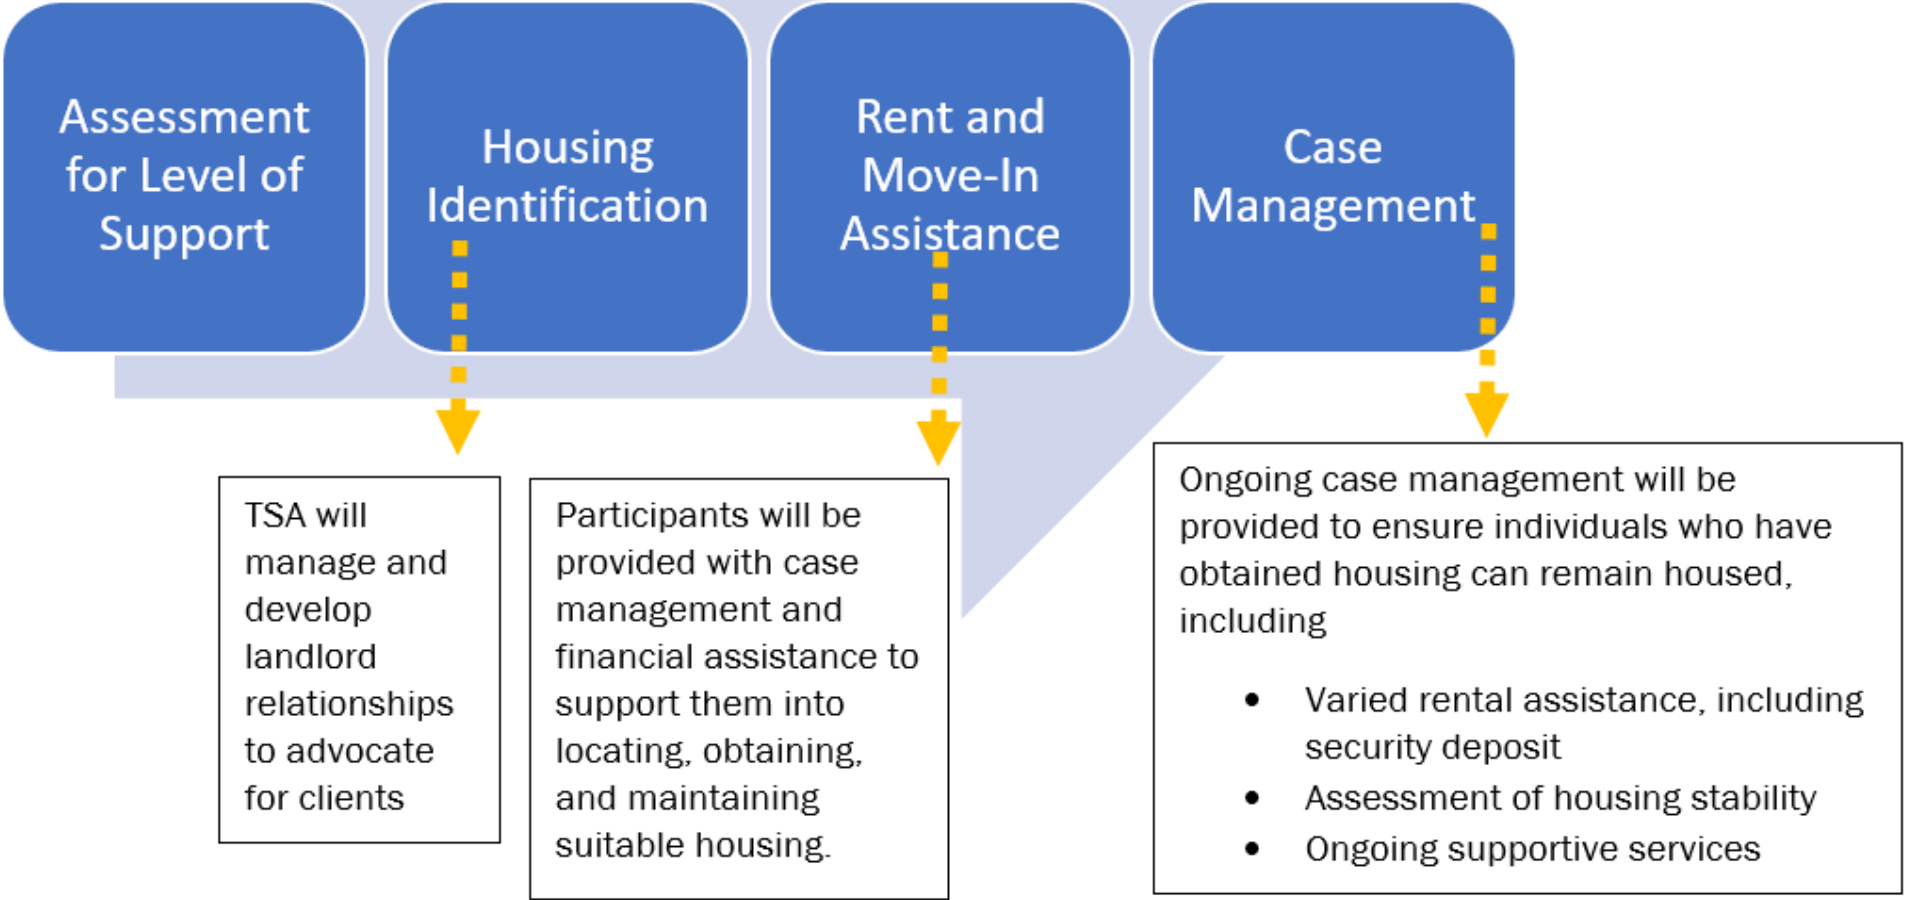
Assessment for Level of Support

Housing Identification

Rent and Move-In Assistance

Case Management

TSA will manage and develop landlord relationships to advocate for clients

Participants will be provided with case management and financial assistance to support them into locating, obtaining, and maintaining suitable housing.

Ongoing case management will be provided to ensure individuals who have obtained housing can remain housed, including

- Varied rental assistance, including security deposit
- Assessment of housing stability
- Ongoing supportive services